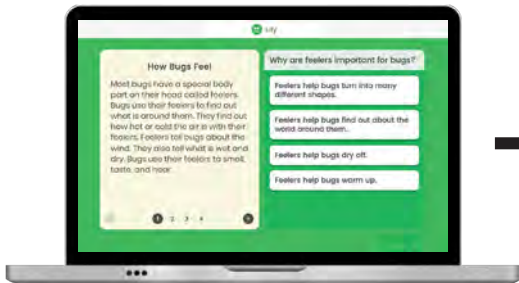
Lily

How Bugs Feel

Most bugs have a special body part on their head called feelers. Bugs use their feelers to find out what is around them. They find out how hot or cold the air is with their feelers. Feelers tell bugs about the wind. They also tell what is wet and dry. Bugs use their feelers to smell, taste, and hear.

1 2 3 4

Why are feelers important for bugs?

Feelers help bugs turn into many different shapes.

Feelers help bugs find out about the world around them.

Feelers help bugs dry off.

Feelers help bugs warm up.